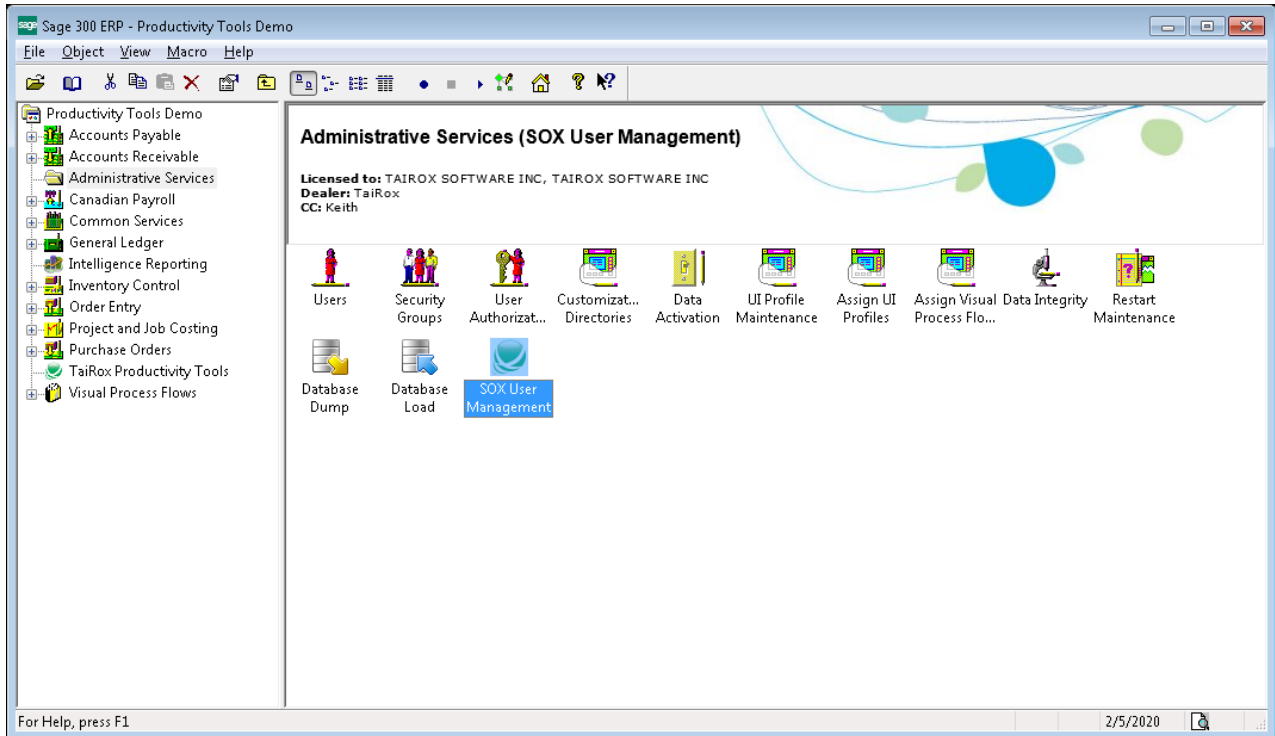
sage Sage 300 ERP - Productivity Tools Demo

File Object View Macro Help

Productivity Tools Demo
Accounts Payable
Accounts Receivable
Administrative Services
Canadian Payroll
Common Services
General Ledger
Intelligence Reporting
Inventory Control
Order Entry
Project and Job Costing
Purchase Orders
TaiRox Productivity Tools
Visual Process Flows

Administrative Services (SOX User Management)

Licensed to: TAIROX SOFTWARE INC, TAIROX SOFTWARE INC
Dealer: TaiRox
CC: Keith

Users
Security Groups
User Authorizat...
Customizat... Directories
Data Activation
UI Profile Maintenance
Assign UI Profiles
Assign Visual Process Flo...
Data Integrity
Restart Maintenance
Database Dump
Database Load
SOX User Management

For Help, press F1
2/5/2020